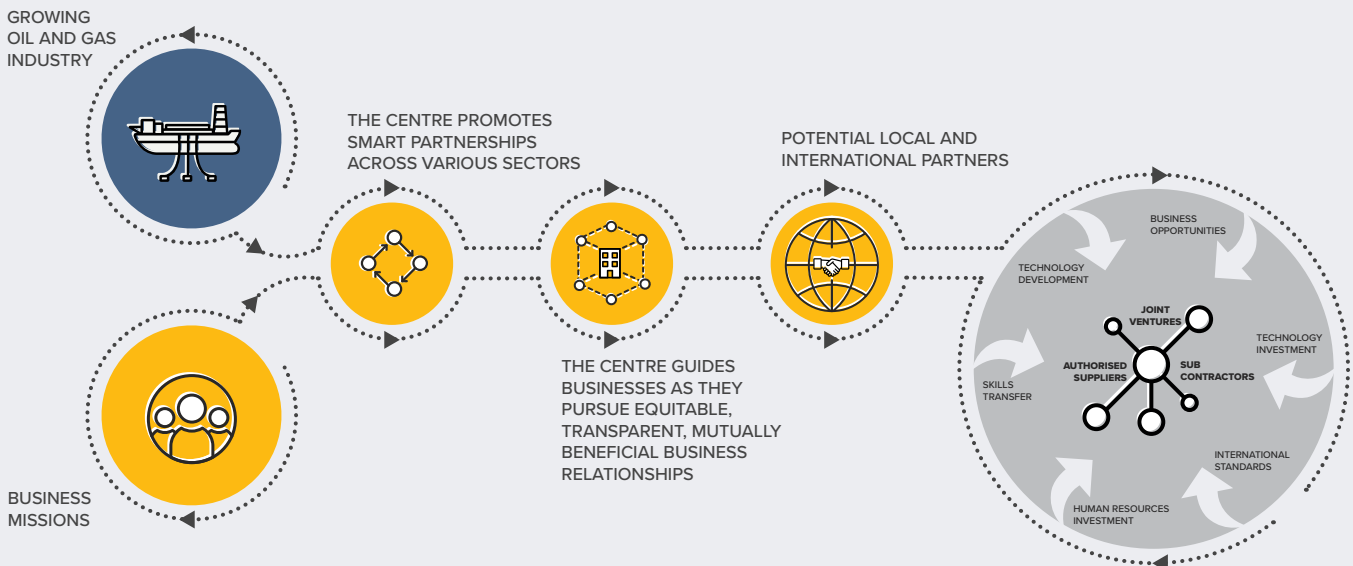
GROWING OIL AND GAS INDUSTRY

THE CENTRE PROMOTES SMART PARTNERSHIPS ACROSS VARIOUS SECTORS

POTENTIAL LOCAL AND INTERNATIONAL PARTNERS

THE CENTRE GUIDES BUSINESSES AS THEY PURSUE EQUITABLE, TRANSPARENT, MUTUALLY BENEFICIAL BUSINESS RELATIONSHIPS

BUSINESS MISSIONS

BUSINESS OPPORTUNITIES

TECHNOLOGY DEVELOPMENT

TECHNOLOGY INVESTMENT

SKILLS TRANSFER

INTERNATIONAL STANDARDS

HUMAN RESOURCES INVESTMENT

JOINT VENTURES

AUTHORISED SUPPLIERS

SUB CONTRACTORS